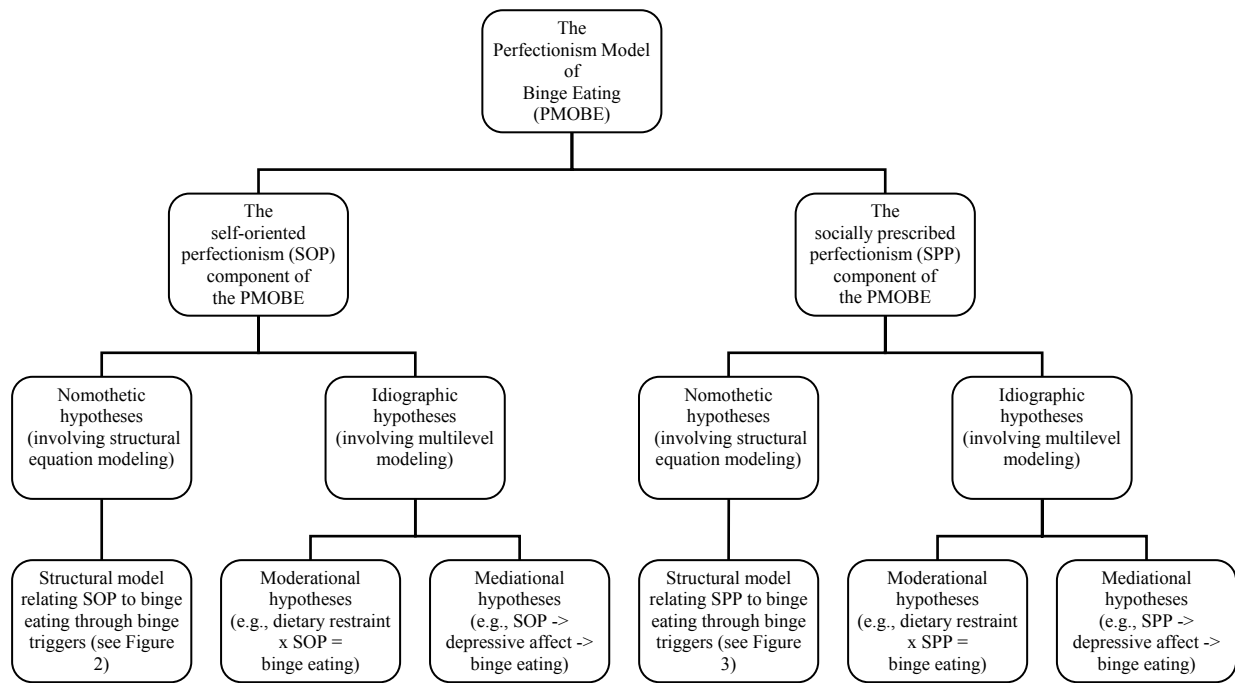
The Perfectionism Model of Binge Eating (PMOBE)

The self-oriented perfectionism (SOP) component of the PMOBE

The socially prescribed perfectionism (SPP) component of the PMOBE

Nomothetic hypotheses (involving structural equation modeling)

Idiographic hypotheses (involving multilevel modeling)

Nomothetic hypotheses (involving structural equation modeling)

Idiographic hypotheses (involving multilevel modeling)

Structural model relating SOP to binge eating through binge triggers (see Figure 2)

Moderational hypotheses (e.g., dietary restraint x SOP = binge eating)

Mediational hypotheses (e.g., SOP -> depressive affect -> binge eating)

Structural model relating SPP to binge eating through binge triggers (see Figure 3)

Moderational hypotheses (e.g., dietary restraint x SPP = binge eating)

Mediational hypotheses (e.g., SPP -> depressive affect -> binge eating)